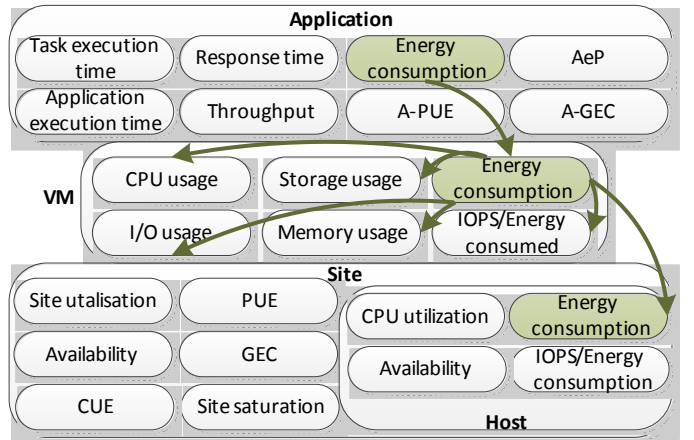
Application

Task execution time

Response time

Energy consumption

AeP

Application execution time

Throughput

A-PUE

A-GEC

VM

CPU usage

Storage usage

Energy consumption

I/O usage

Memory usage

IOPS/Energy consumed

Site

Site utalisation

PUE

Availability

GEC

CUE

Site saturation

CPU utilization

Energy consumption

Availability

IOPS/Energy consumption

Host